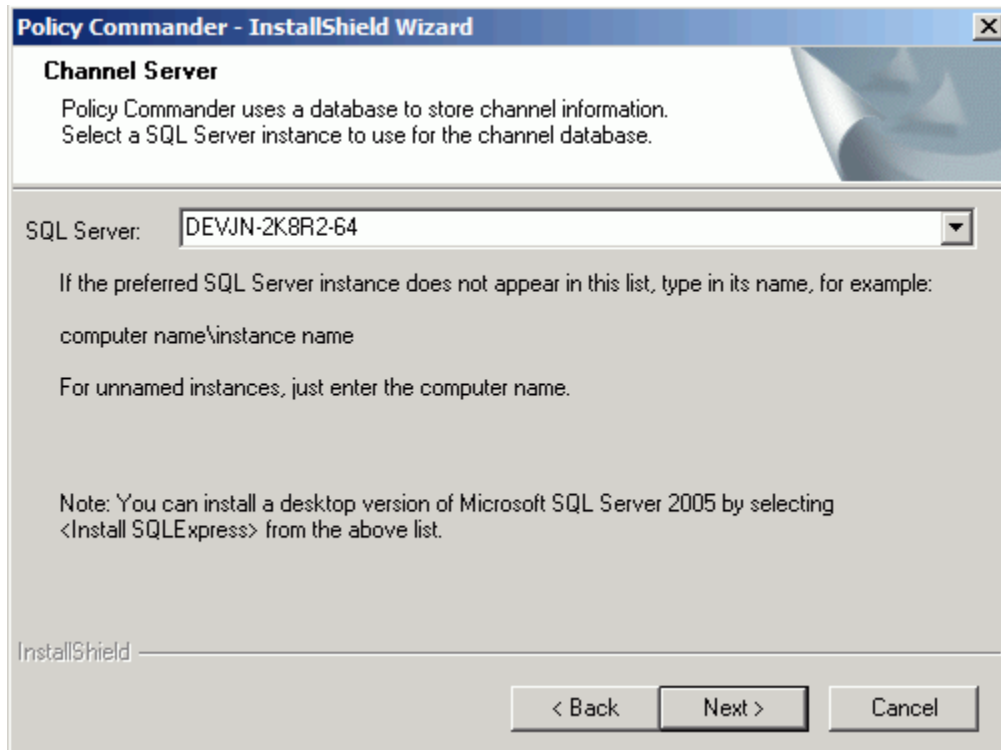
Policy Commander - InstallShield Wizard

Channel Server

Policy Commander uses a database to store channel information. Select a SQL Server instance to use for the channel database.

SQL Server: DEVJN-2K8R2-64

If the preferred SQL Server instance does not appear in this list, type in its name, for example:

computer name\instance name

For unnamed instances, just enter the computer name.

Note: You can install a desktop version of Microsoft SQL Server 2005 by selecting <Install SQLExpress> from the above list.

InstallShield

< Back

Next >

Cancel